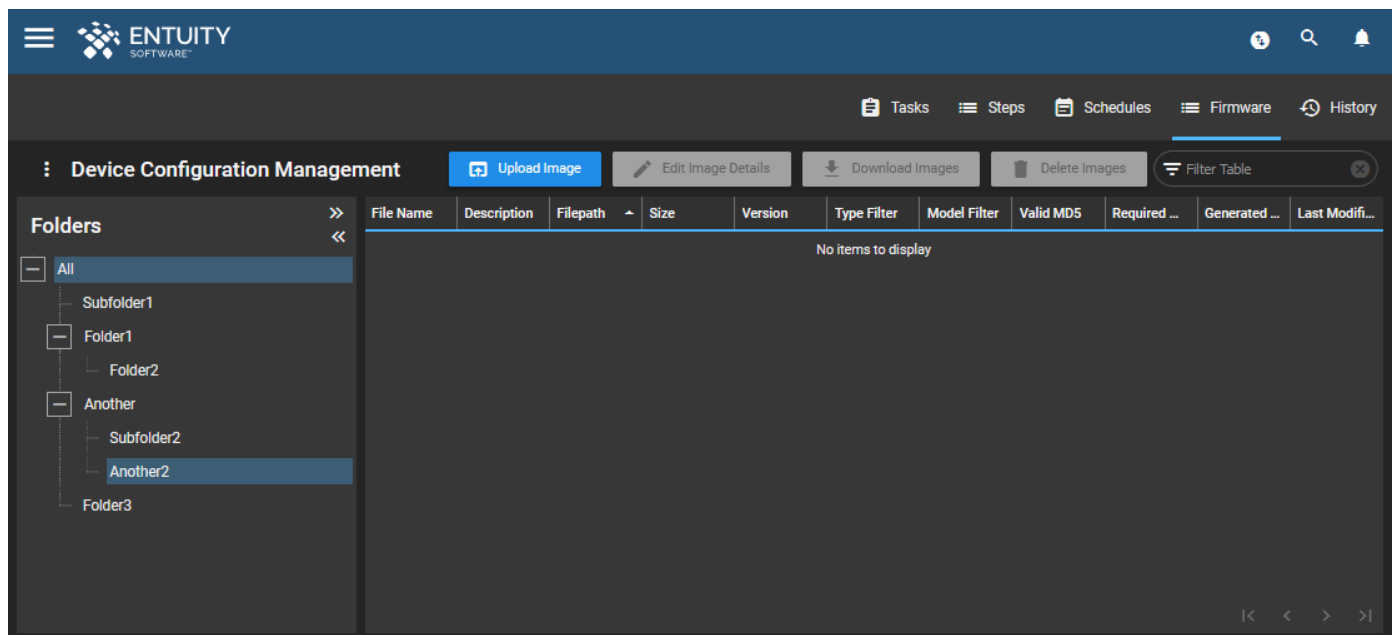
ENTUITY SOFTWARE™

Tasks Steps Schedules Firmware History

Device Configuration Management

Upload Image Edit Image Details Download Images Delete Images Filter Table

Folders

All
Subfolder1
Folder1
Folder2
Another
Subfolder2
Another2
Folder3

| File Name | Description | Filepath | Size | Version | Type Filter | Model Filter | Valid MD5 | Required ... | Generated ... | Last Modifi... |
|---|---|---|---|---|---|---|---|---|---|---|

No items to display